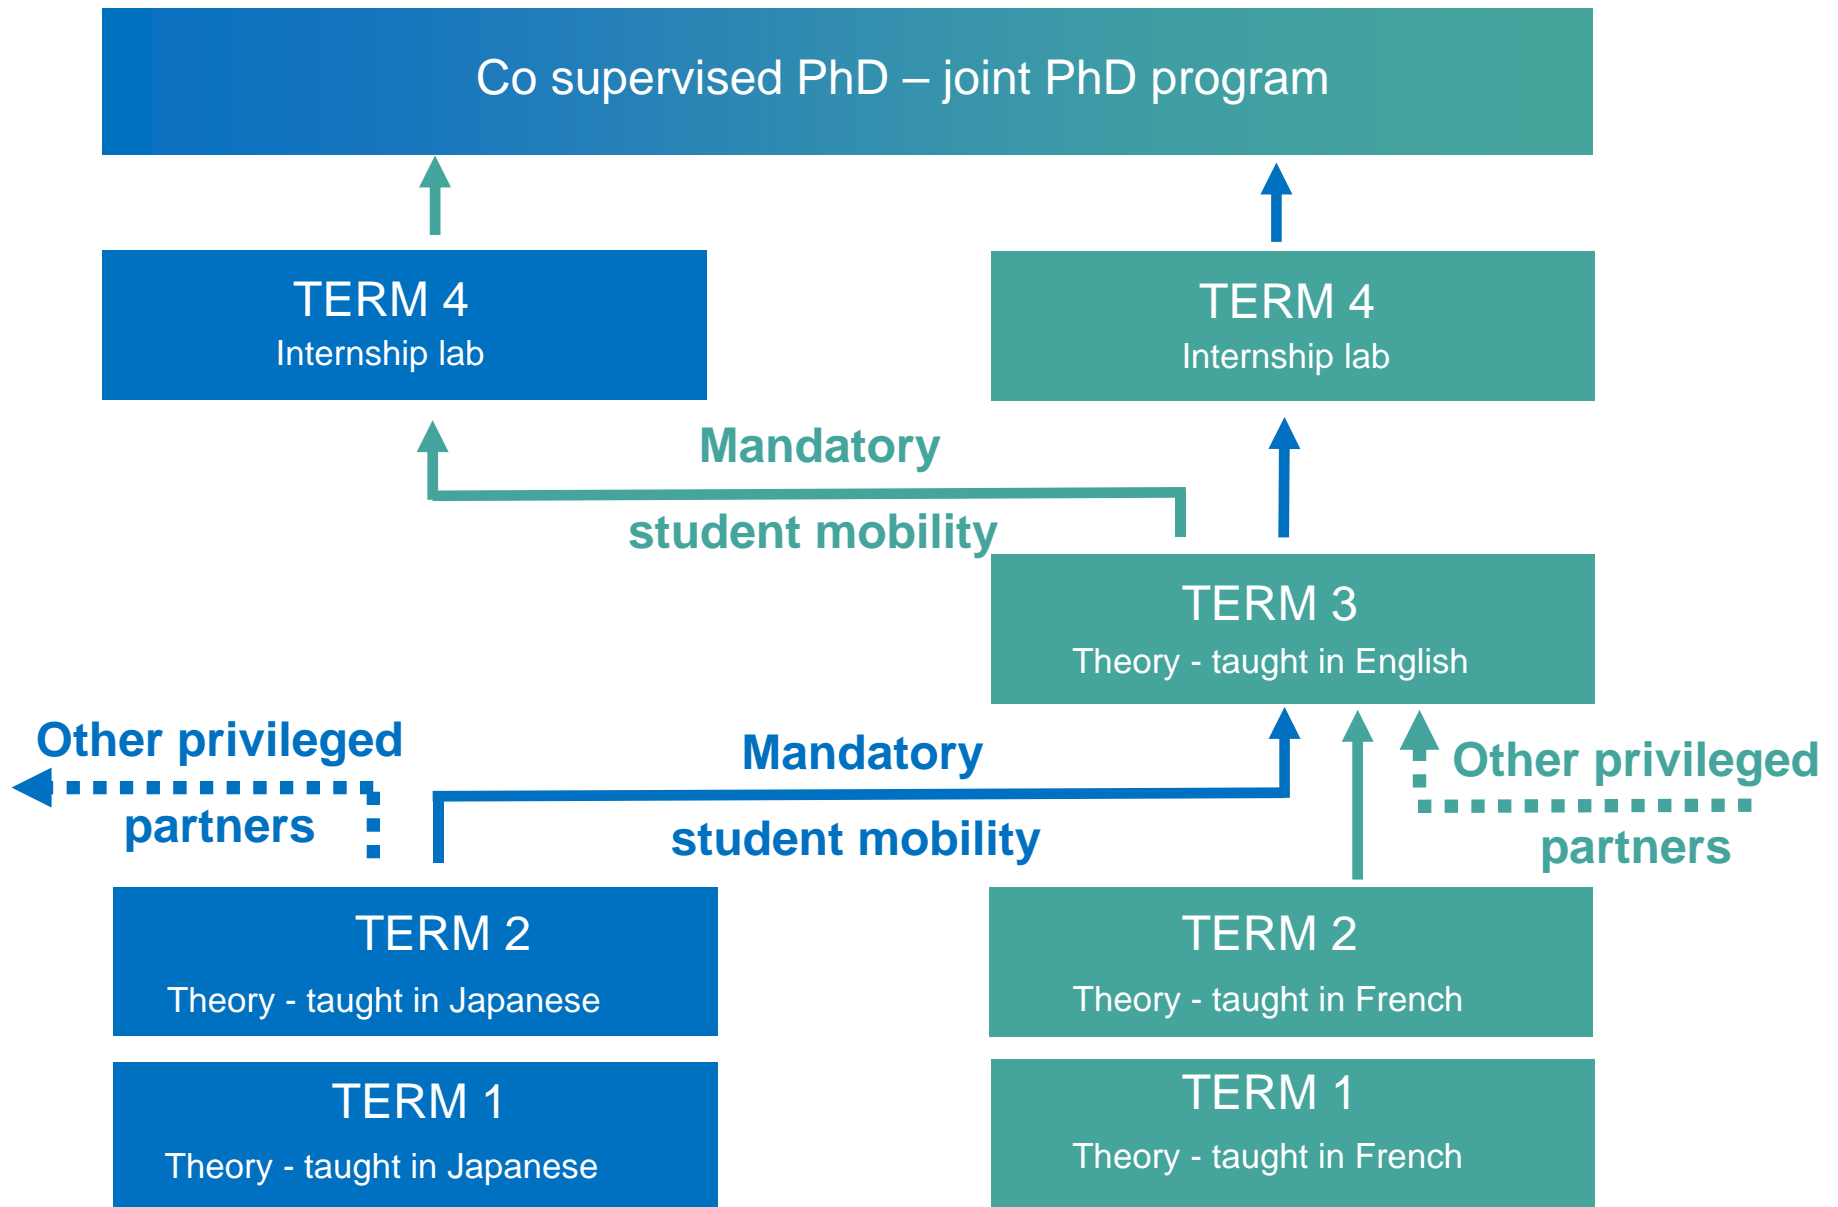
Co supervised PhD – joint PhD program

TERM 4
Internship lab

TERM 4
Internship lab

Mandatory
student mobility

TERM 3
Theory - taught in English

Other privileged
partners

Mandatory
student mobility

Other privileged
partners

TERM 2
Theory - taught in Japanese

TERM 2
Theory - taught in French

TERM 1
Theory - taught in Japanese

TERM 1
Theory - taught in French